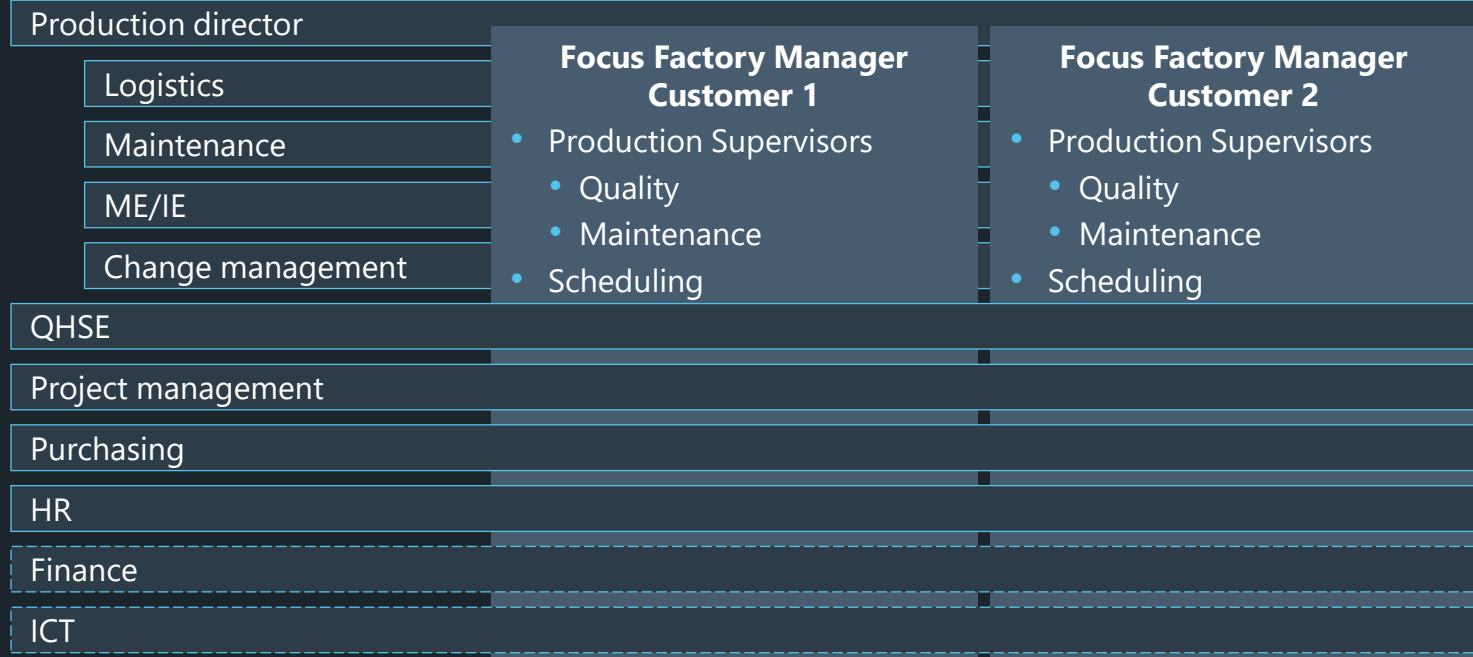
Production director

Logistics

Maintenance

ME/IE

Change management

**Focus Factory Manager Customer 1**

- Production Supervisors
  - Quality
  - Maintenance
- Scheduling

**Focus Factory Manager Customer 2**

- Production Supervisors
  - Quality
  - Maintenance
- Scheduling

QHSE

Project management

Purchasing

HR

Finance

ICT